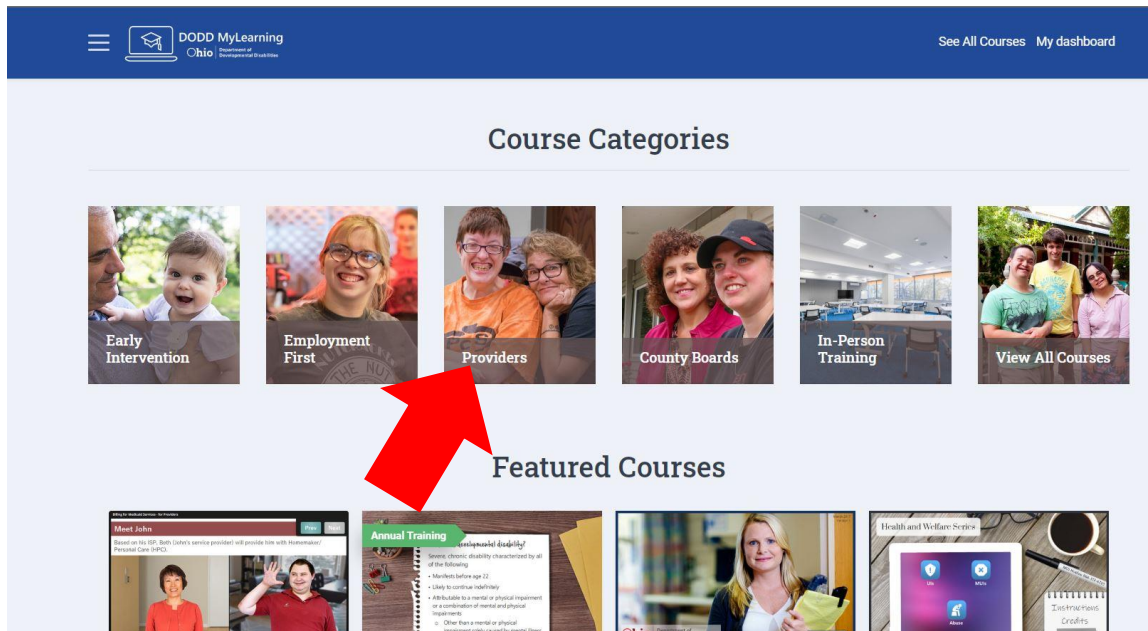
DODD MyLearning
Ohio | Department of Developmental Disabilities

See All Courses My dashboard

Course Categories

Early Intervention

Employment First

Providers

County Boards

In-Person Training

View All Courses

Featured Courses

Meet John
Prev Next
Based on his ISP, Beth (John's service provider) will provide him with Homemaker/Personal Care (HPC).

Annual Training
developmental disability?
Severe, chronic disability characterized by all of the following
• Manifests before age 22
• Likely to continue indefinitely
• Attributable to a mental or physical impairment or a combination of mental and physical impairments
○ Other than a mental or physical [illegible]

Health and Welfare Series
UIs
MUIs
Abuse
Instructions
Credits